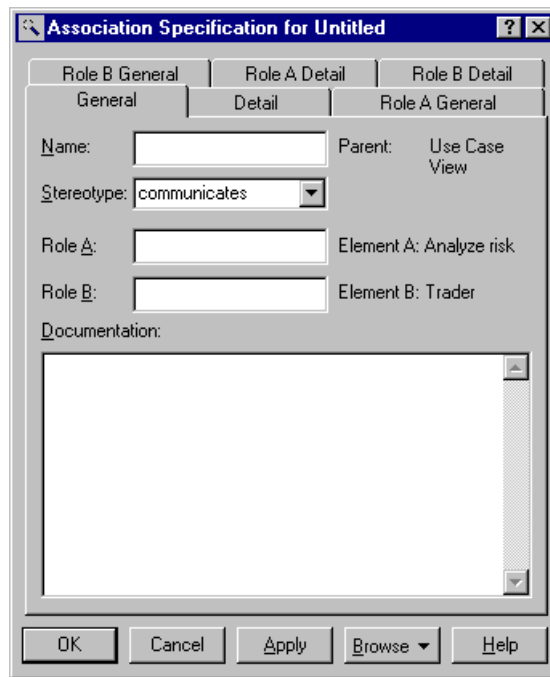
Association Specification for Untitled

?

Role B General

Role A Detail

Role B Detail

General

Detail

Role A General

Name:

Parent: Use Case View

Stereotype: communicates

Role A:

Element A: Analyze risk

Role B:

Element B: Trader

Documentation:

OK

Cancel

Apply

Browse

Help